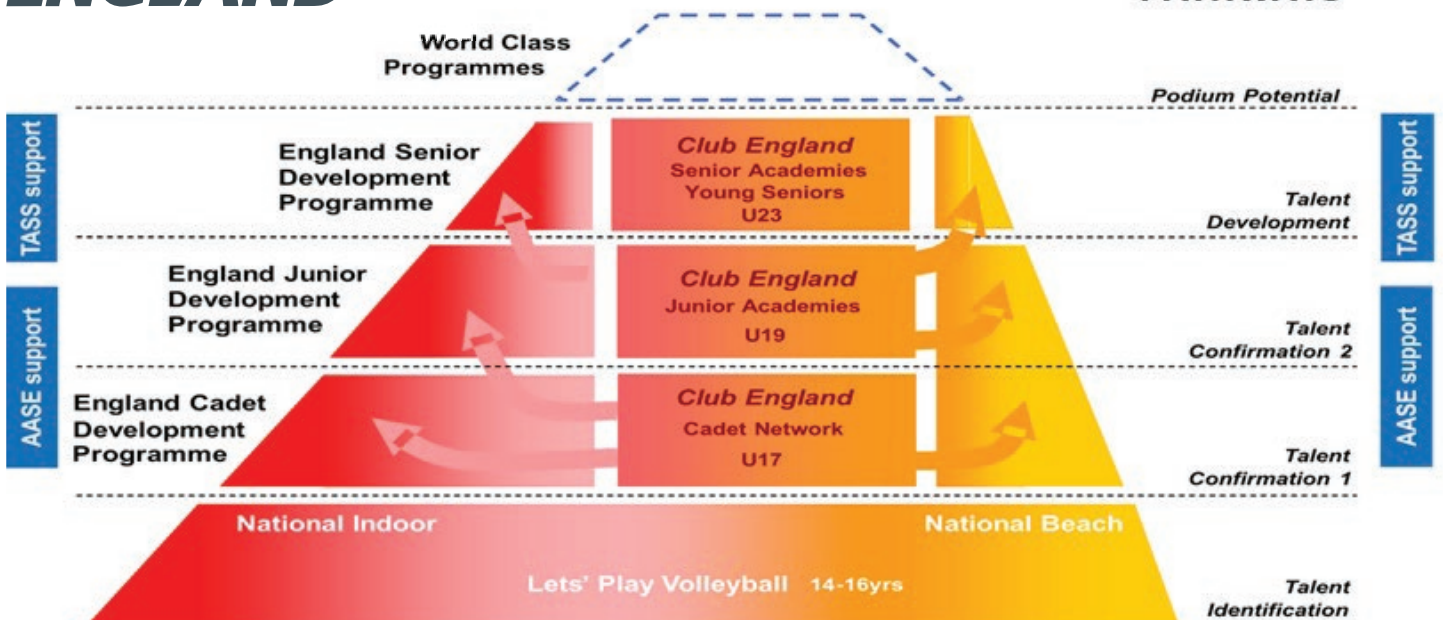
ENGLAND

World Class Programmes

Podium Potential

TASS support

England Senior Development Programme

Club England
Senior Academies
Young Seniors
U23

Talent Development

TASS support

England Junior Development Programme

Club England
Junior Academies
U19

Talent Confirmation 2

AASE support

England Cadet Development Programme

Club England
Cadet Network
U17

Talent Confirmation 1

AASE support

National Indoor

National Beach

Lets' Play Volleyball 14-16yrs

Talent Identification